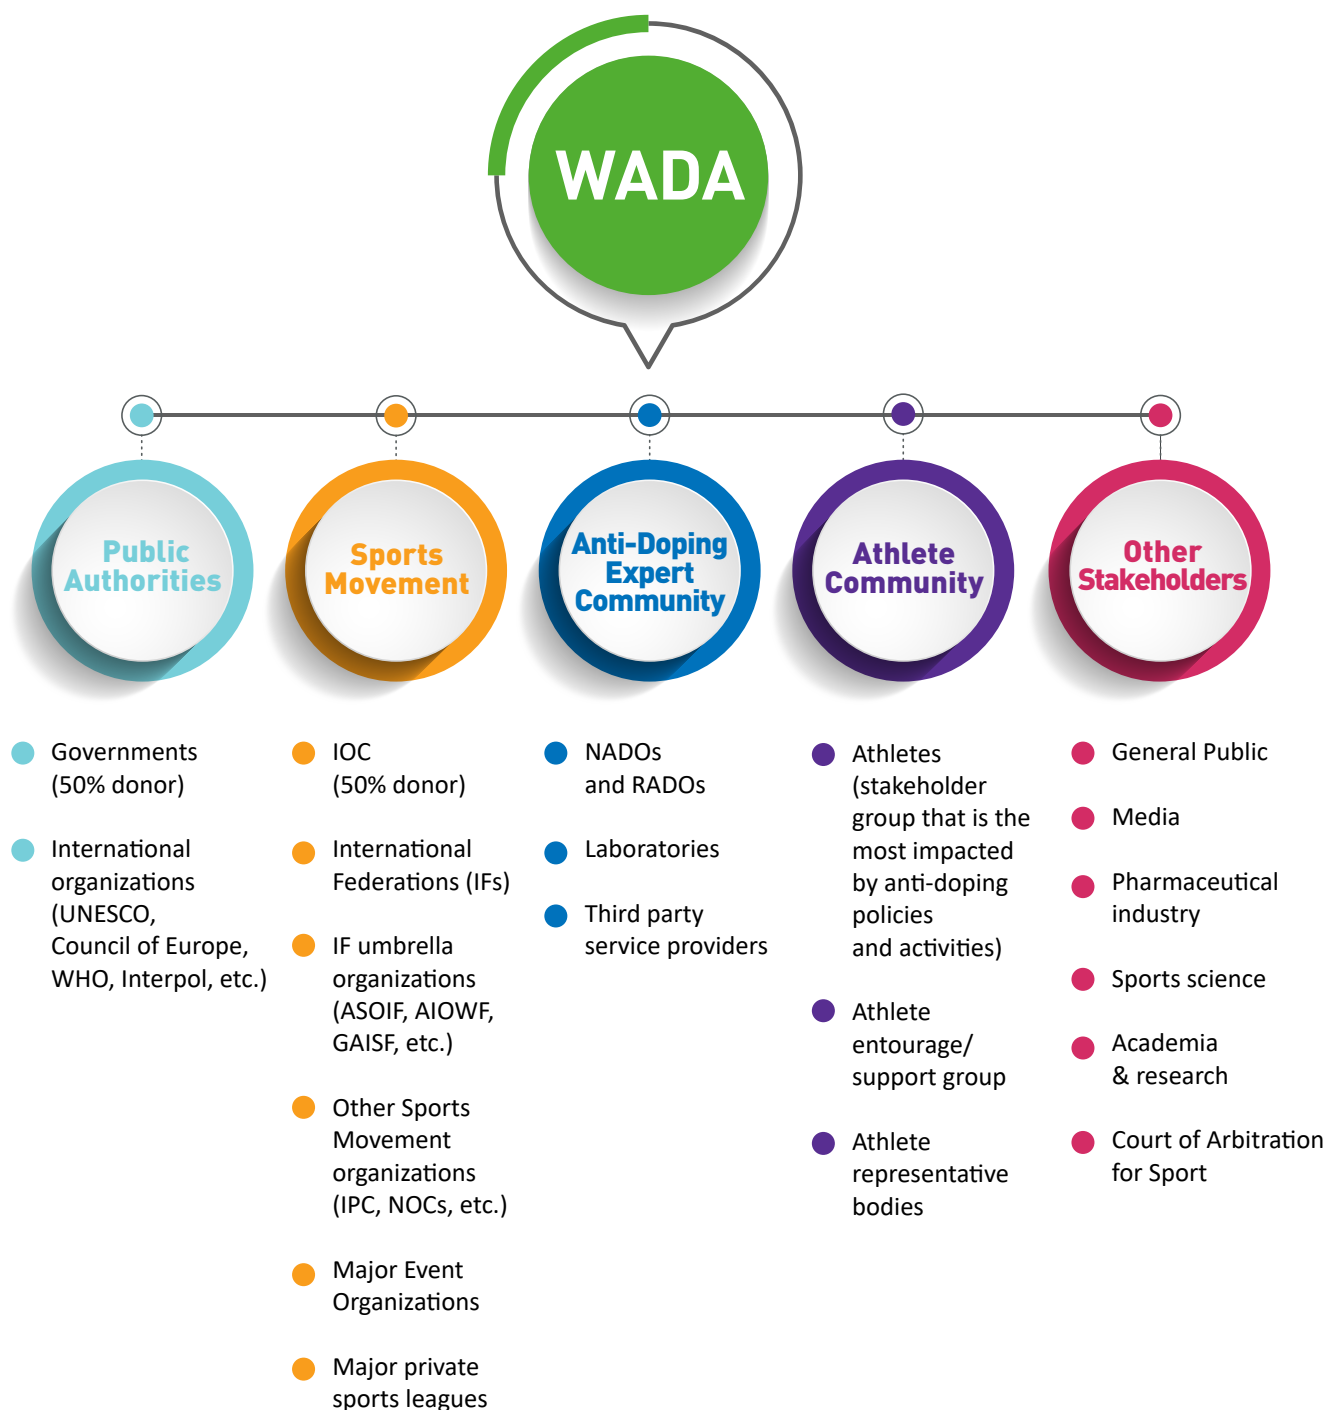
WADA

Public Authorities

Sports Movement

Anti-Doping Expert Community

Athlete Community

Other Stakeholders

Governments (50% donor)

International organizations (UNESCO, Council of Europe, WHO, Interpol, etc.)

IOC (50% donor)

International Federations (IFs)

IF umbrella organizations (ASOIF, AIOWF, GAISF, etc.)

Other Sports Movement organizations (IPC, NOCs, etc.)

Major Event Organizations

Major private sports leagues

NADOs and RADOs

Laboratories

Third party service providers

Athletes (stakeholder group that is the most impacted by anti-doping policies and activities)

Athlete entourage/ support group

Athlete representative bodies

General Public

Media

Pharmaceutical industry

Sports science

Academia & research

Court of Arbitration for Sport